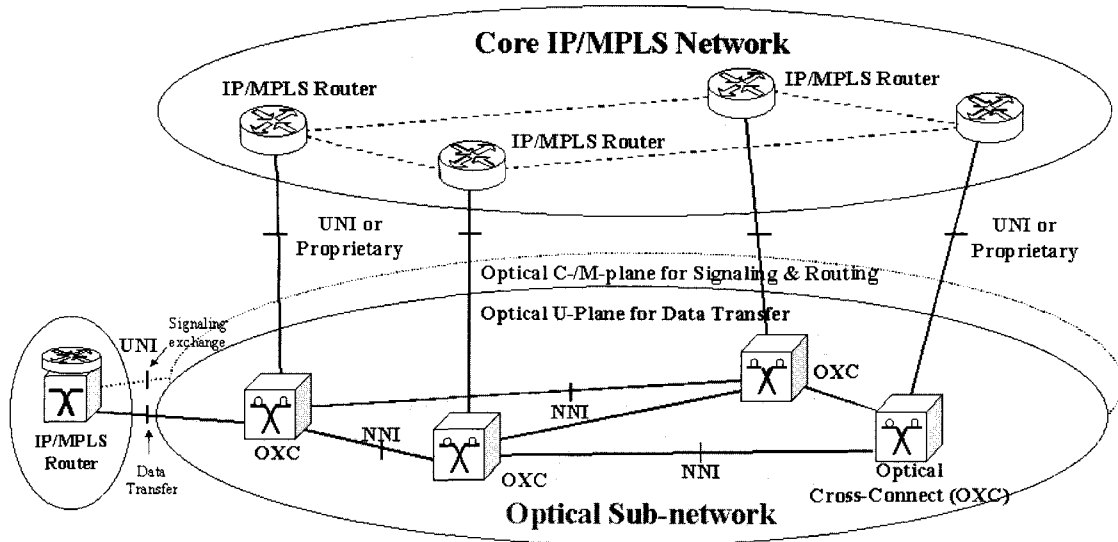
Core IP/MPLS Network

IP/MPLS Router

IP/MPLS Router

IP/MPLS Router

UNI or Proprietary

UNI or Proprietary

Optical C-/M-plane for Signaling & Routing

Optical U-Plane for Data Transfer

Signaling exchange

UNI

IP/MPLS Router

Data Transfer

OXC

NNI

NNI

OXC

OXC

NNI

Optical Cross-Connect (OXC)

Optical Sub-network